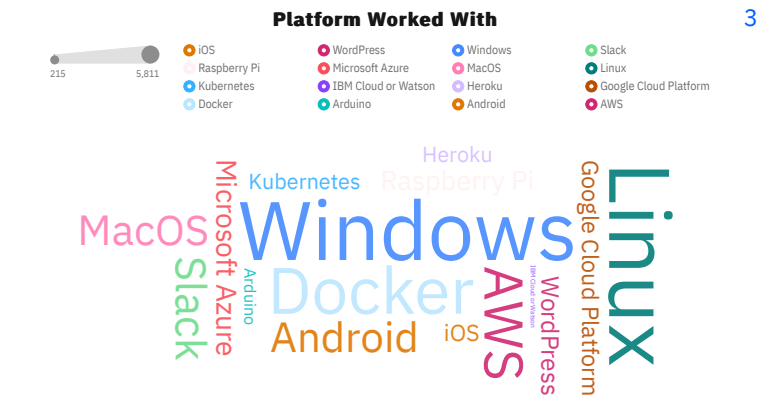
Platform Worked With

3

215
5,811

iOS
Raspberry Pi
Kubernetes
Docker

WordPress
Microsoft Azure
IBM Cloud or Watson
Arduino

Windows
MacOS
Heroku
Android

Slack
Linux
Google Cloud Platform
AWS

Heroku
Kubernetes
Raspberry Pi
Microsoft Azure
MacOS
Windows
Google Cloud Platform
Linux
Slack
Arduino
Docker
AWS
IBM Cloud or Watson
WordPress
Android
iOS